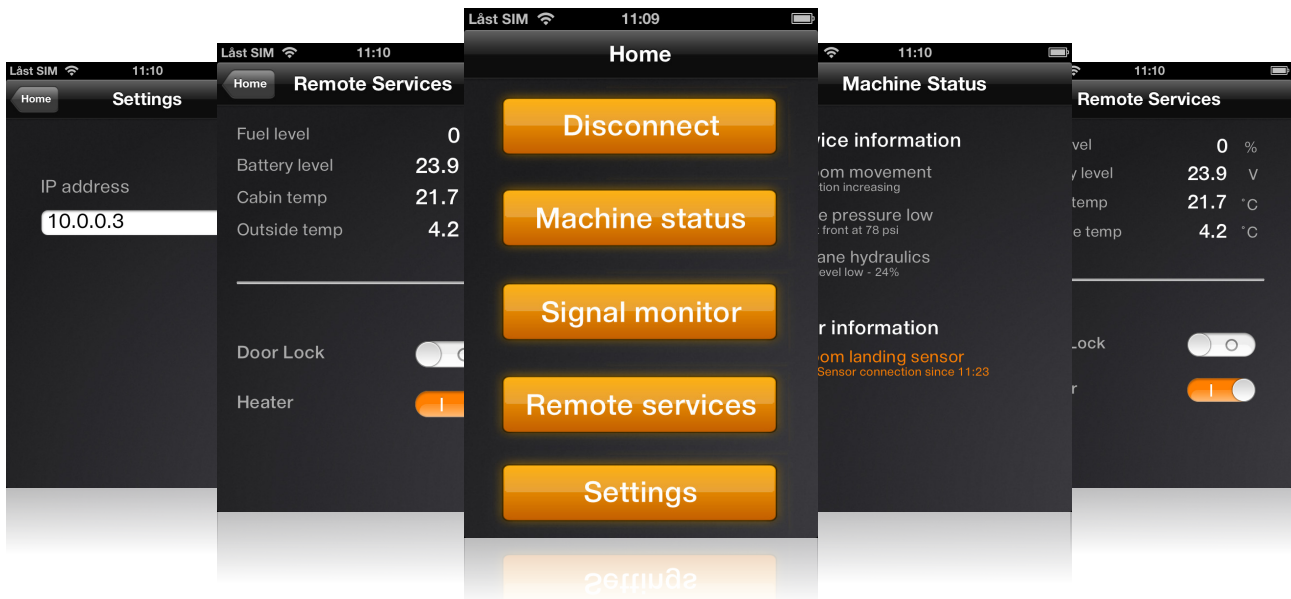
Låst SIM 11:10
Home Settings

IP address
10.0.0.3

Låst SIM 11:10
Home Remote Services

Fuel level 0
Battery level 23.9
Cabin temp 21.7
Outside temp 4.2

Door Lock
Heater

Låst SIM 11:09
Home

Disconnect
Machine status
Signal monitor
Remote services
Settings

11:10
Machine Status

vice information
oom movement
tion increasing
e pressure low
front at 78 psi
ane hydraulics
evel low - 24%

r information
oom landing sensor
Sensor connection since 11:23

11:10
Remote Services

vel 0 %
y level 23.9 V
temp 21.7 °C
e temp 4.2 °C

Lock
r